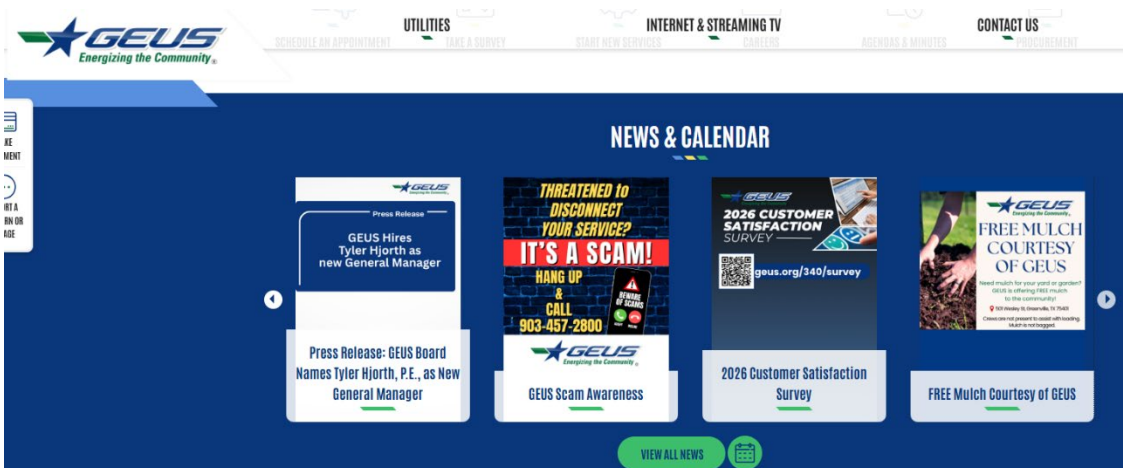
GEUS
Energizing the Community

SCHEDULE AN APPOINTMENT
UTILITIES
TAKE A SURVEY
START NEW SERVICES
INTERNET & STREAMING TV
CAREERS
AGENDAS & MINUTES
CONTACT US
PROCUREMENT

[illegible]KE
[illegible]MENT
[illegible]RT A
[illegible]RN OR
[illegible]AGE

NEWS & CALENDAR

GEUS
Energizing the Community
Press Release
GEUS Hires Tyler Hjorth as new General Manager

Press Release: GEUS Board Names Tyler Hjorth, P.E., as New General Manager

THREATENED to DISCONNECT YOUR SERVICE?
IT'S A SCAM!
HANG UP & CALL 903-457-2800
BEWARE OF SCAMS
GEUS
Energizing the Community

GEUS Scam Awareness

GEUS
2026 CUSTOMER SATISFACTION SURVEY
geus.org/340/survey

2026 Customer Satisfaction Survey

GEUS
Energizing the Community
FREE MULCH COURTESY OF GEUS
Need mulch for your yard or garden? GEUS is offering FREE mulch to the community!
501 Wesley St, Greenville, TX 75401
Crews are not present to assist with loading. Mulch is not bagged.

FREE Mulch Courtesy of GEUS

VIEW ALL NEWS